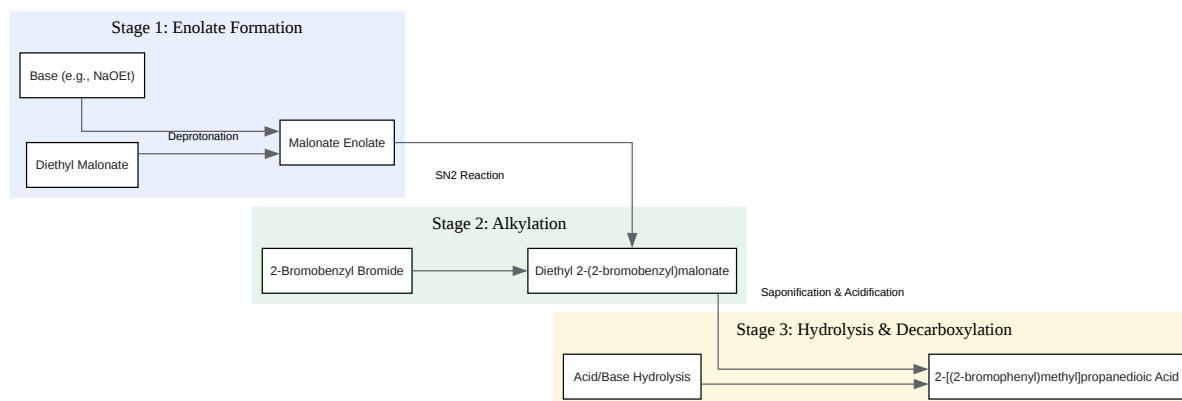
Stage 1: Enolate Formation

Base (e.g., NaOEt)

Deprotonation

Malonate Enolate

Diethyl Malonate

SN2 Reaction

Stage 2: Alkylation

2-Bromobenzyl Bromide

Diethyl 2-(2-bromobenzyl)malonate

Saponification & Acidification

Stage 3: Hydrolysis & Decarboxylation

Acid/Base Hydrolysis

2-[(2-bromophenyl)methyl]propanedioic Acid